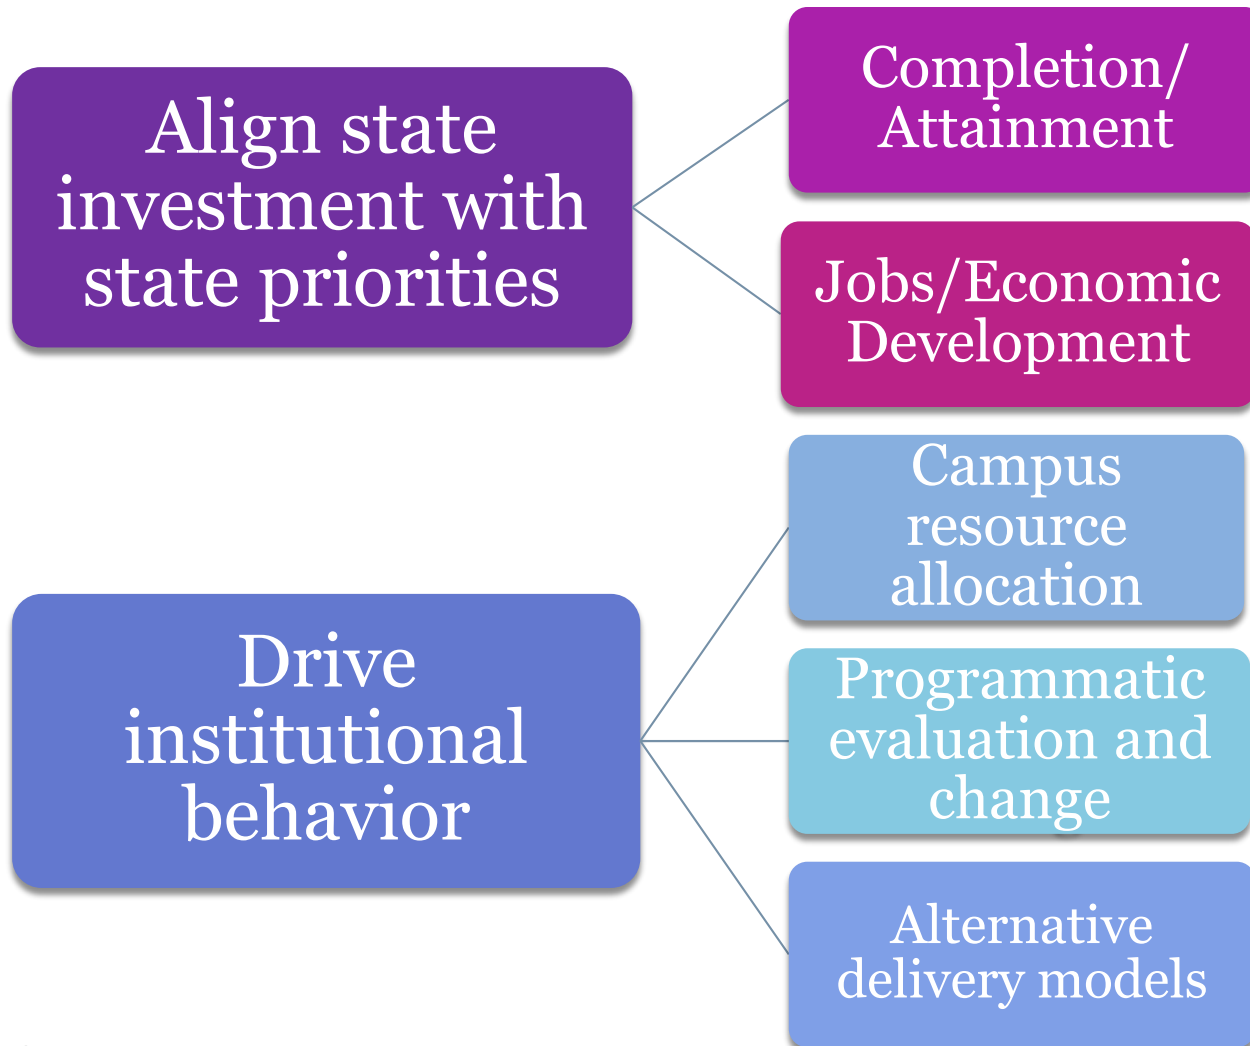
Align state investment with state priorities

Completion/ Attainment

Jobs/Economic Development

Drive institutional behavior

Campus resource allocation

Programmatic evaluation and change

Alternative delivery models